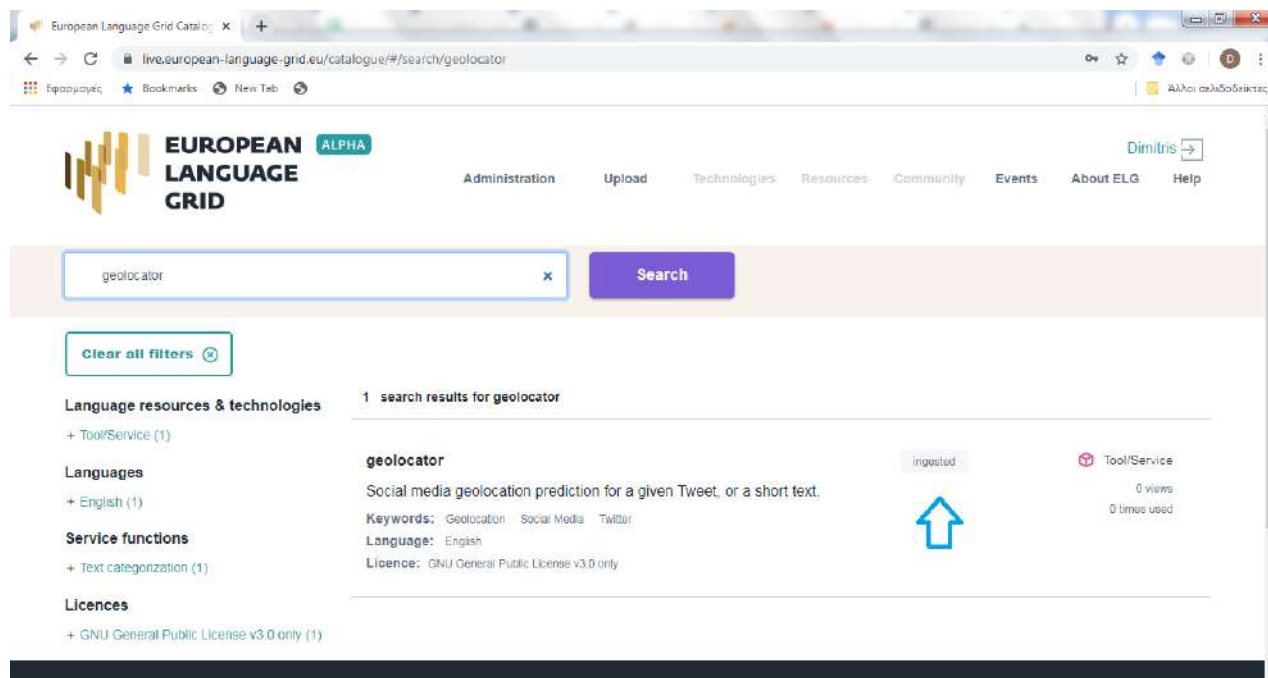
European Language Grid Catalog ×
live.european-language-grid.eu/catalogue/#/search/geolocator
Εφαρμογές Bookmarks New Tab
Άλλοι σελιδοδείκτες
D

EUROPEAN LANGUAGE GRID ALPHA

Dimitris

Administration Upload Technologies Resources Community Events About ELG Help

geolocator ×
Search

Clear all filters

Language resources & technologies
+ Tool/Service (1)

Languages
+ English (1)

Service functions
+ Text categorization (1)

Licences
+ GNU General Public License v3.0 only (1)

1 search results for geolocator

geolocator
ingested
Tool/Service
Social media geolocation prediction for a given Tweet, or a short text.
0 views
0 times used
Keywords: Geolocation Social Media Twitter
Language: English
Licence: GNU General Public License v3.0 only